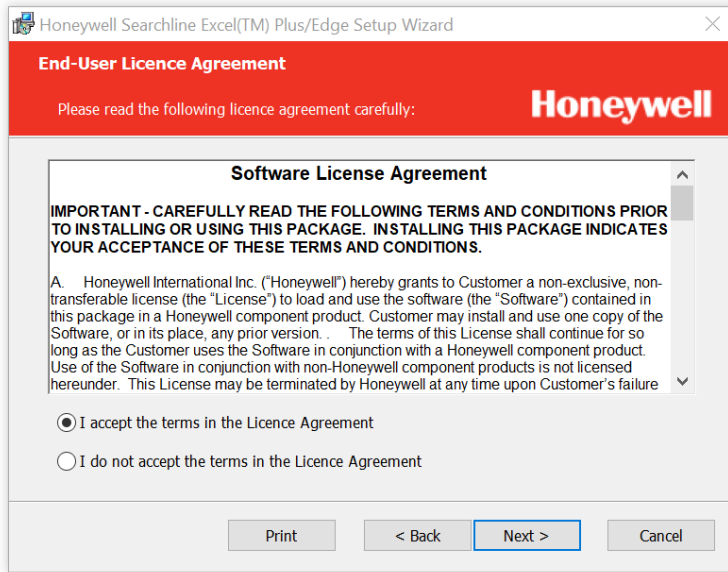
Honeywell Searchline Excel(TM) Plus/Edge Setup Wizard

End-User Licence Agreement

Please read the following licence agreement carefully:

Honeywell

Software License Agreement

IMPORTANT - CAREFULLY READ THE FOLLOWING TERMS AND CONDITIONS PRIOR TO INSTALLING OR USING THIS PACKAGE. INSTALLING THIS PACKAGE INDICATES YOUR ACCEPTANCE OF THESE TERMS AND CONDITIONS.

A. Honeywell International Inc. (“Honeywell”) hereby grants to Customer a non-exclusive, non-transferable license (the “License”) to load and use the software (the “Software”) contained in this package in a Honeywell component product. Customer may install and use one copy of the Software, or in its place, any prior version. . The terms of this License shall continue for so long as the Customer uses the Software in conjunction with a Honeywell component product. Use of the Software in conjunction with non-Honeywell component products is not licensed hereunder. This License may be terminated by Honeywell at any time upon Customer’s failure

I accept the terms in the Licence Agreement

I do not accept the terms in the Licence Agreement

Print

< Back

Next >

Cancel